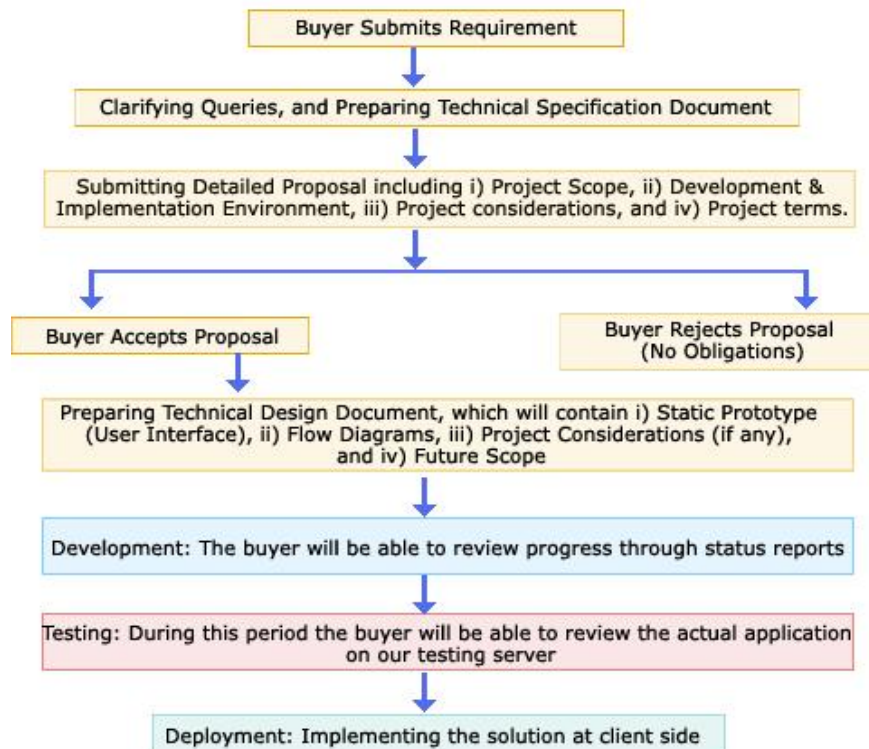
Buyer Submits Requirement

Clarifying Queries, and Preparing Technical Specification Document

Submitting Detailed Proposal including i) Project Scope, ii) Development & Implementation Environment, iii) Project considerations, and iv) Project terms.

Buyer Accepts Proposal

Buyer Rejects Proposal (No Obligations)

Preparing Technical Design Document, which will contain i) Static Prototype (User Interface), ii) Flow Diagrams, iii) Project Considerations (if any), and iv) Future Scope

Development: The buyer will be able to review progress through status reports

Testing: During this period the buyer will be able to review the actual application on our testing server

Deployment: Implementing the solution at client side